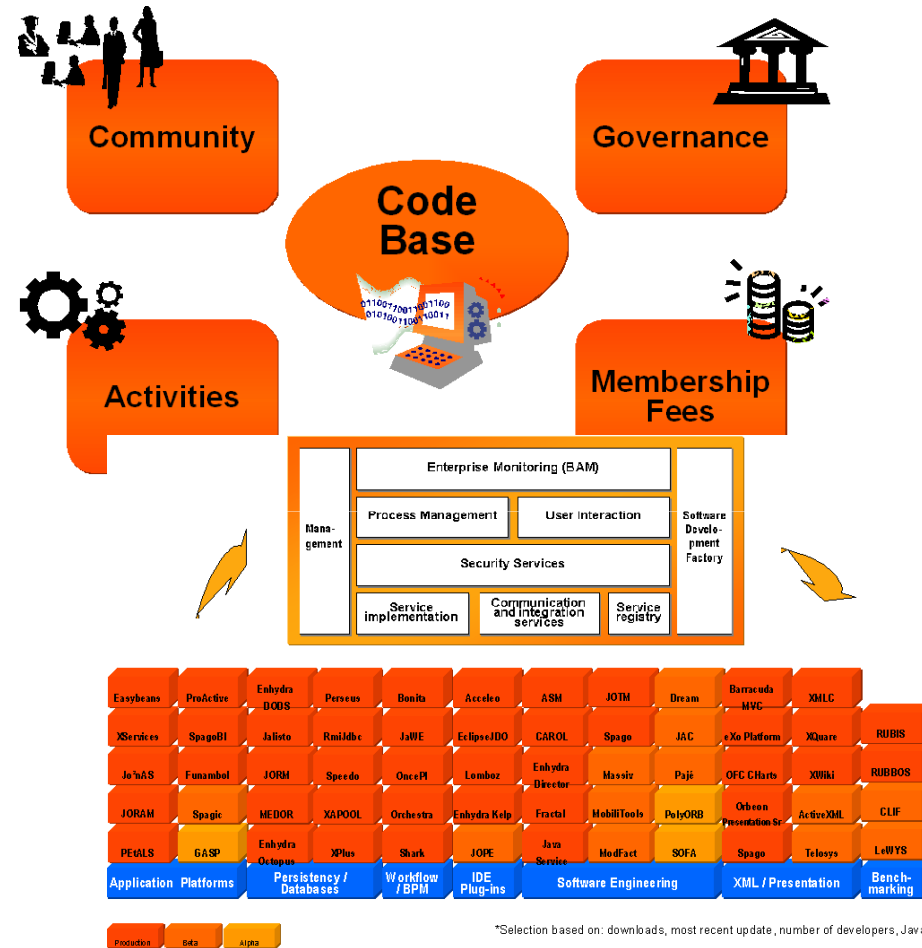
Community

Governance

Code Base

01100110011001100
01010011001100011

Activities

Membership Fees

Enterprise Monitoring (BAM)

Management

Process Management

User Interaction

Software Development Factory

Security Services

Service implementation

Communication and integration services

Service registry

| Easybeans | ProActive | Enhydra DODS | Perseus | Bonita | Acceleo | ASM | JOTM | Dream | Barracuda MVC | XMLC | |
|---|---|---|---|---|---|---|---|---|---|---|---|
| XServices | SpagoBI | Jalisto | Rmijdbc | JaWE | EclipseJDO | CAROL | Spago | JAC | eXo Platform | XQuare | RUBIS |
| Jo'nAS | Funambol | JORM | Speedo | OncePI | Lomboz | Enhydra Director | Massiv | Pajé | OFC Charts | XWiki | RUBBOS |
| JORAM | Spagic | MEDOR | XAPOOL | Orchestra | Enhydra Kelp | Fractal | MobiliTools | PolyORB | Orbeon Presentation Sr | ActiveXML | CLIF |
| PEtALS | GASP | Enhydra Octopus | XPlus | Shark | JOPE | Java Service | ModFact | SOFA | Spago | Telosys | LeWYS |

Application Platforms | Persistency / Databases | Workflow / BPM | IDE Plug-ins | Software Engineering | XML / Presentation | Benchmarking

Production | Beta | Alpha

*Selection based on: downloads, most recent update, number of developers, Java